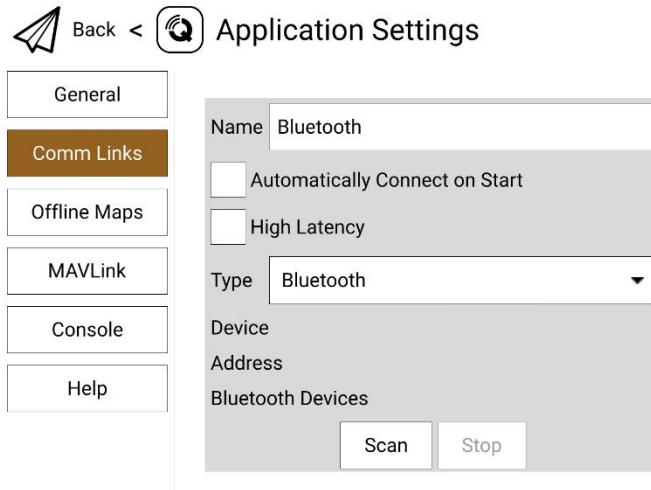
Back < Application Settings

General

Comm Links

Offline Maps

MAVLink

Console

Help

Name Bluetooth

Automatically Connect on Start

High Latency

Type Bluetooth

Device

Address

Bluetooth Devices

Scan Stop